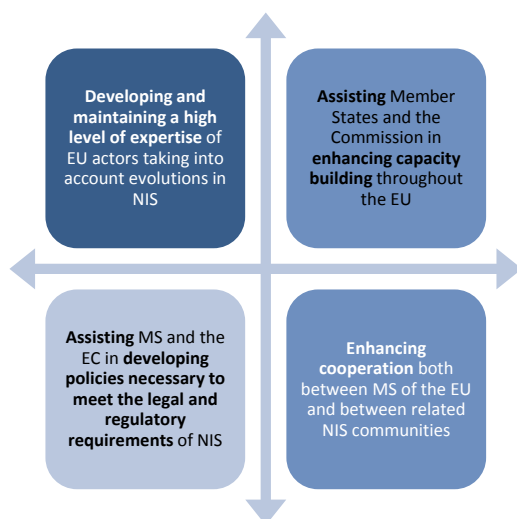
**Developing and maintaining a high level of expertise** of EU actors taking into account evolutions in NIS

**Assisting** Member States and the Commission in **enhancing capacity building** throughout the EU

**Assisting** MS and the EC in **developing policies necessary to meet the legal and regulatory requirements** of NIS

**Enhancing cooperation** both between MS of the EU and between related NIS communities